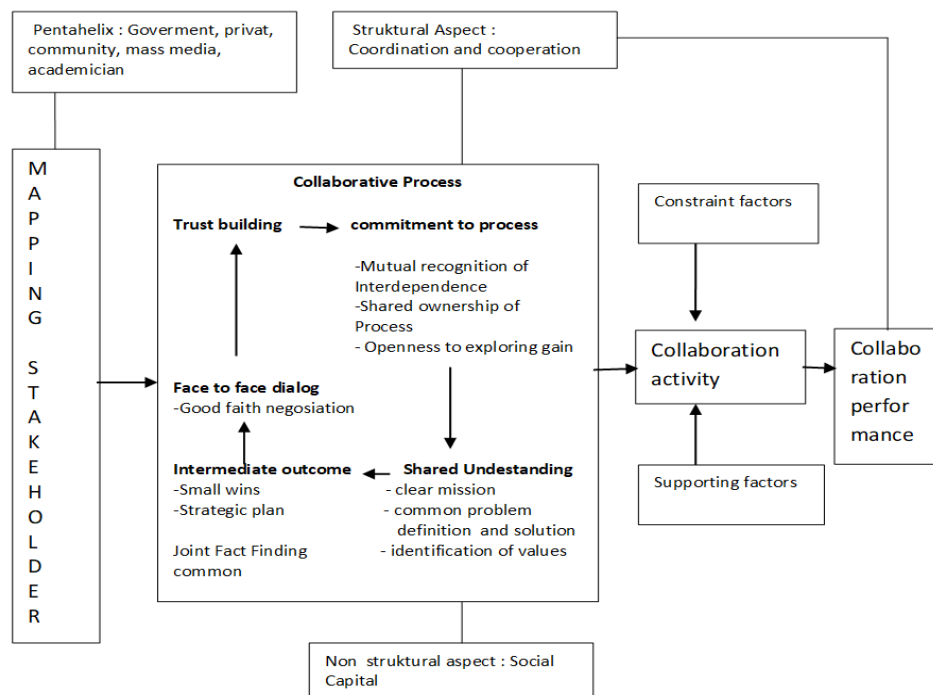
Pentahelix : Goverment, privat, community, mass media, academician

Struktural Aspect : Coordination and cooperation

MAPPING STAKEHOLDER

Collaborative Process

Trust building

commitment to process

-Mutual recognition of Interdependence
-Shared ownership of Process
- Openness to exploring gain

Face to face dialog
-Good faith negosiation

Intermediate outcome
-Small wins
-Strategic plan

Joint Fact Finding common

Shared Undestanding
- clear mission
- common problem definition and solution
- identification of values

Constraint factors

Collaboration activity

Supporting factors

Collaboration performance

Non struktural aspect : Social Capital